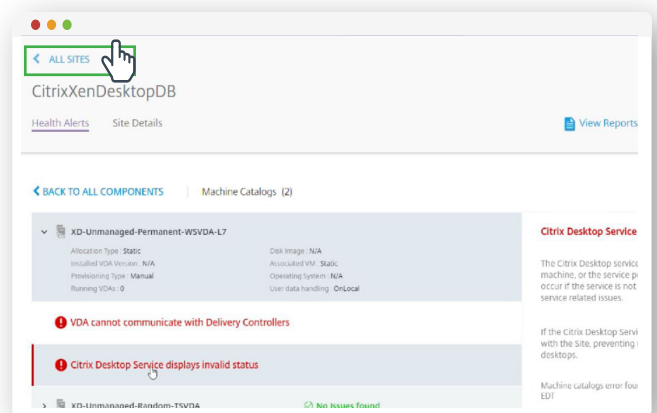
< ALL SITES

CitrixXenDesktopDB

Health Alerts  Site Details

View Reports

< BACK TO ALL COMPONENTS  Machine Catalogs (2)

XD-Unmanaged-Permanent-WSVDA-L7

Allocation Type : Static
Installed VDA Version : N/A
Provisioning Type : Manual
Running VDAs : 0

Disk Image : N/A
Associated VM : Static
Operating System : N/A
User data handling : OnLocal

VDA cannot communicate with Delivery Controllers

Citrix Desktop Service displays invalid status

XD-Unmanaged-Random-TSVDA

No Issues found

Citrix Desktop Service

The Citrix Desktop service machine, or the service p occur if the service is not service related issues.

If the Citrix Desktop Servi with the Site, preventing desktops.

Machine catalogs error fou EDT